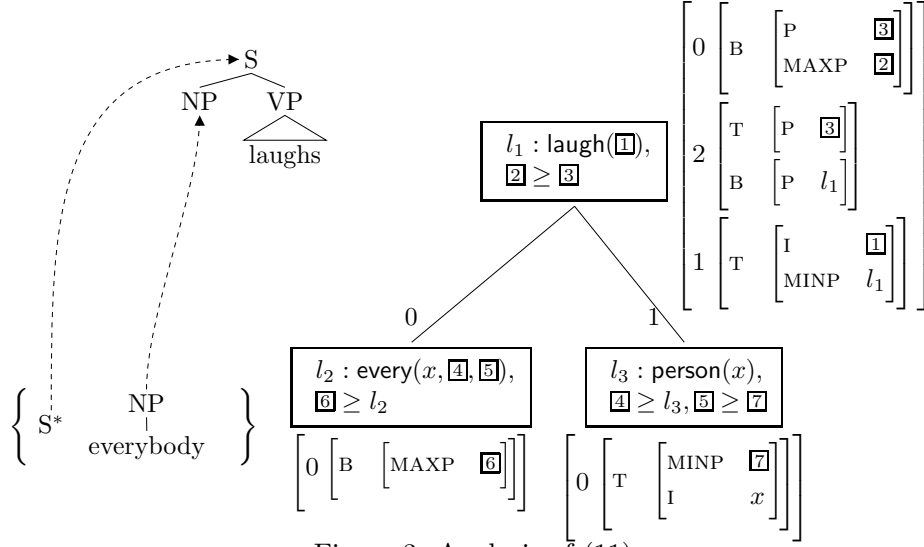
S
NP VP
laughs

$l_1$ : laugh($\boxed{1}$), $\boxed{2} \geq \boxed{3}$

$\left[\begin{array}{ll} 0 & \left[\text{B} \left[\begin{array}{ll}\text{P} & \boxed{3} \\ \text{MAXP} & \boxed{2}\end{array}\right]\right] \\ 2 & \left[\begin{array}{ll}\text{T} & \left[\text{P} \quad \boxed{3}\right] \\ \text{B} & \left[\text{P} \quad l_1\right]\end{array}\right] \\ 1 & \left[\text{T} \left[\begin{array}{ll}\text{I} & \boxed{1} \\ \text{MINP} & l_1\end{array}\right]\right]\end{array}\right]$

0
1

$\left\{ \text{S}^* \quad \begin{array}{c}\text{NP} \\ \text{everybody}\end{array} \right\}$

$l_2$ : every($x$, $\boxed{4}$, $\boxed{5}$), $\boxed{6} \geq l_2$

$\left[0 \left[\text{B} \left[\text{MAXP} \quad \boxed{6}\right]\right]\right]$

$l_3$ : person($x$), $\boxed{4} \geq l_3, \boxed{5} \geq \boxed{7}$

$\left[0 \left[\text{T} \left[\begin{array}{ll}\text{MINP} & \boxed{7} \\ \text{I} & x\end{array}\right]\right]\right]$

Figure 3: Analysis of (11)